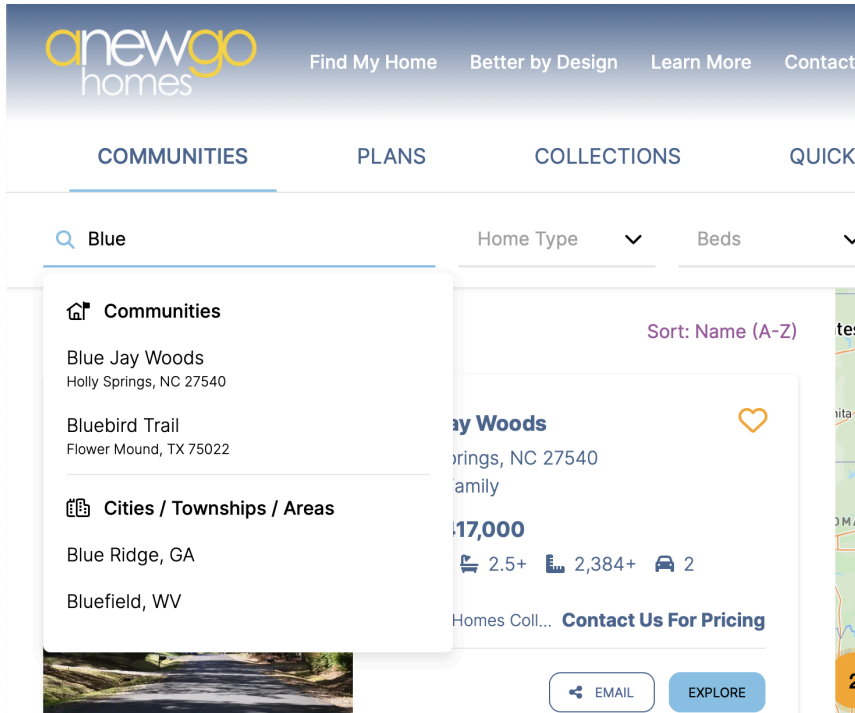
anewgo homes

Find My Home Better by Design Learn More Contact

COMMUNITIES PLANS COLLECTIONS QUICK

Blue

Home Type

Beds

Communities

Blue Jay Woods
Holly Springs, NC 27540

Bluebird Trail
Flower Mound, TX 75022

Cities / Townships / Areas

Blue Ridge, GA

Bluefield, WV

Sort: Name (A-Z)

ay Woods
prings, NC 27540
amily
417,000
2.5+ 2,384+ 2

Homes Coll... Contact Us For Pricing

EMAIL EXPLORE